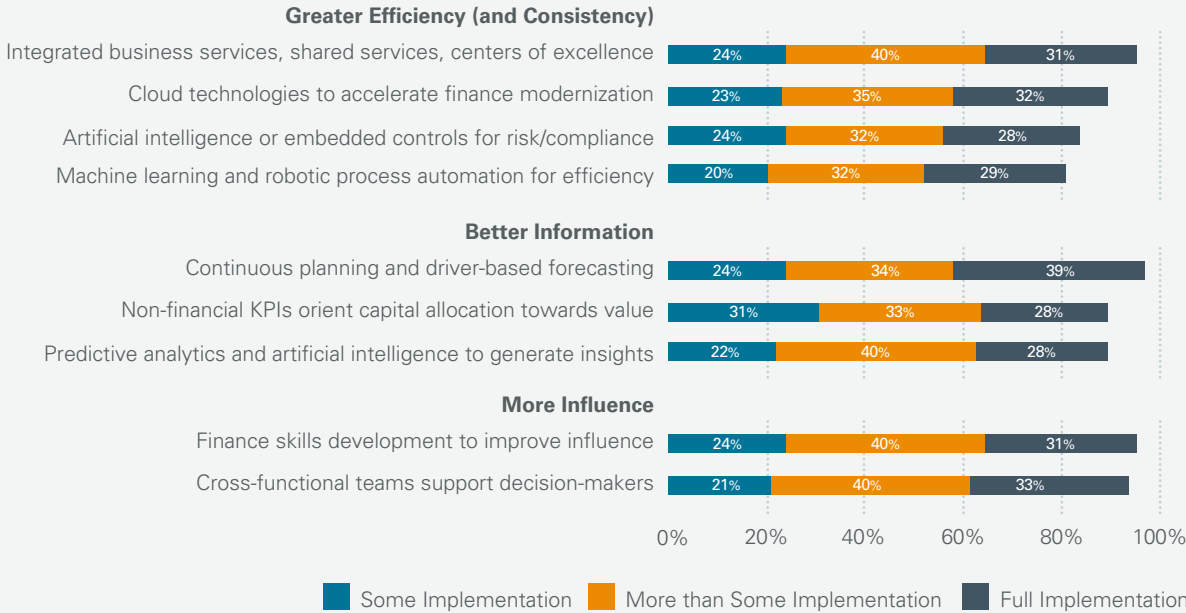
Greater Efficiency (and Consistency)

| | Some Implementation | More than Some Implementation | Full Implementation |
|---|---|---|---|
| Integrated business services, shared services, centers of excellence | 24% | 40% | 31% |
| Cloud technologies to accelerate finance modernization | 23% | 35% | 32% |
| Artificial intelligence or embedded controls for risk/compliance | 24% | 32% | 28% |
| Machine learning and robotic process automation for efficiency | 20% | 32% | 29% |

Better Information

| | Some Implementation | More than Some Implementation | Full Implementation |
|---|---|---|---|
| Continuous planning and driver-based forecasting | 24% | 34% | 39% |
| Non-financial KPIs orient capital allocation towards value | 31% | 33% | 28% |
| Predictive analytics and artificial intelligence to generate insights | 22% | 40% | 28% |

More Influence

| | Some Implementation | More than Some Implementation | Full Implementation |
|---|---|---|---|
| Finance skills development to improve influence | 24% | 40% | 31% |
| Cross-functional teams support decision-makers | 21% | 40% | 33% |

0% 20% 40% 60% 80% 100%

Some Implementation More than Some Implementation Full Implementation